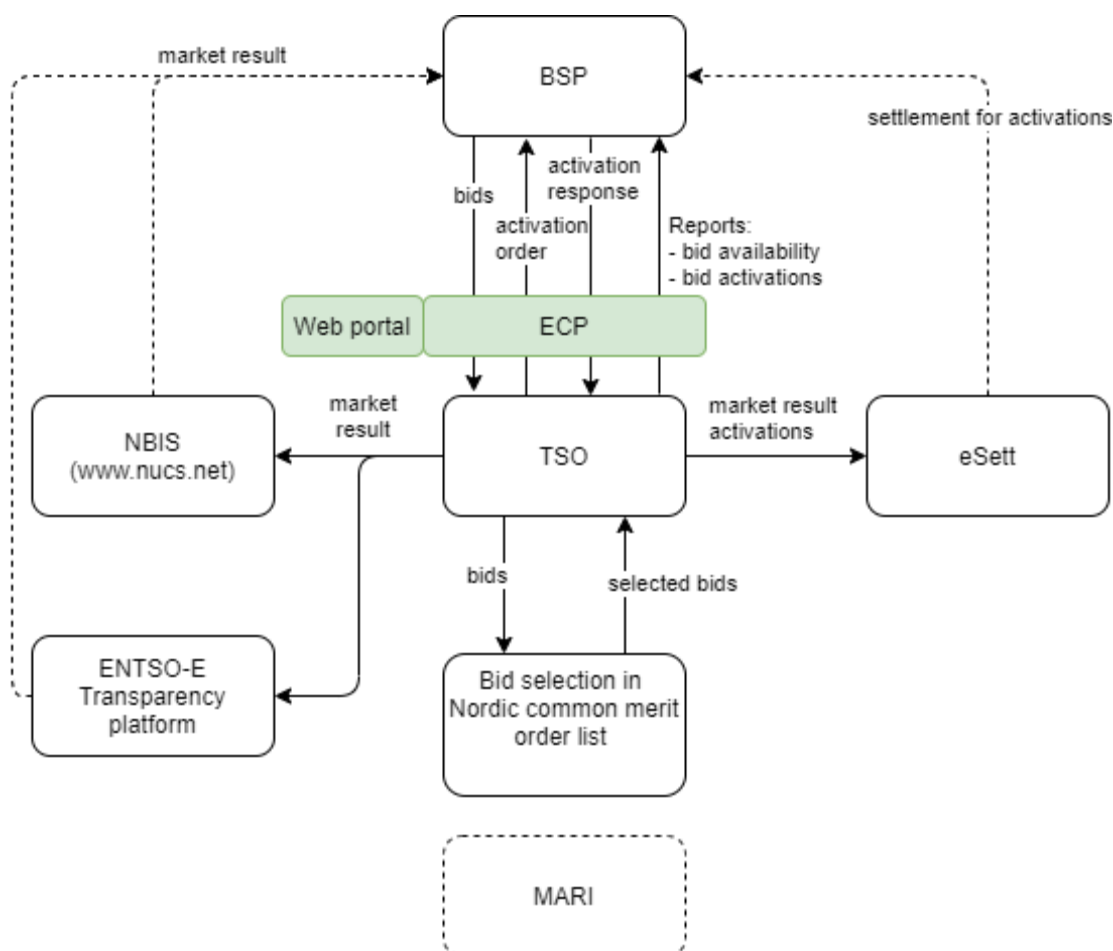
market result

BSP

settlement for activations

bids

activation order

activation response

Reports:
- bid availability
- bid activations

Web portal

ECP

market result

NBIS
(www.nucs.net)

TSO

market result activations

eSett

bids

selected bids

ENTSO-E
Transparency platform

Bid selection in Nordic common merit order list

MARI